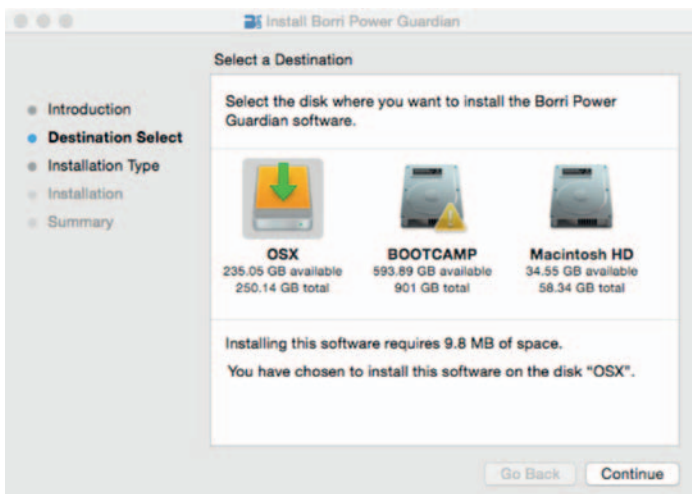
Install Borri Power Guardian

Select a Destination

Introduction
Destination Select
Installation Type
Installation
Summary

Select the disk where you want to install the Borri Power Guardian software.

OSX
235.05 GB available
250.14 GB total

BOOTCAMP
593.89 GB available
901 GB total

Macintosh HD
34.55 GB available
58.34 GB total

Installing this software requires 9.8 MB of space.

You have chosen to install this software on the disk "OSX".

Go Back
Continue